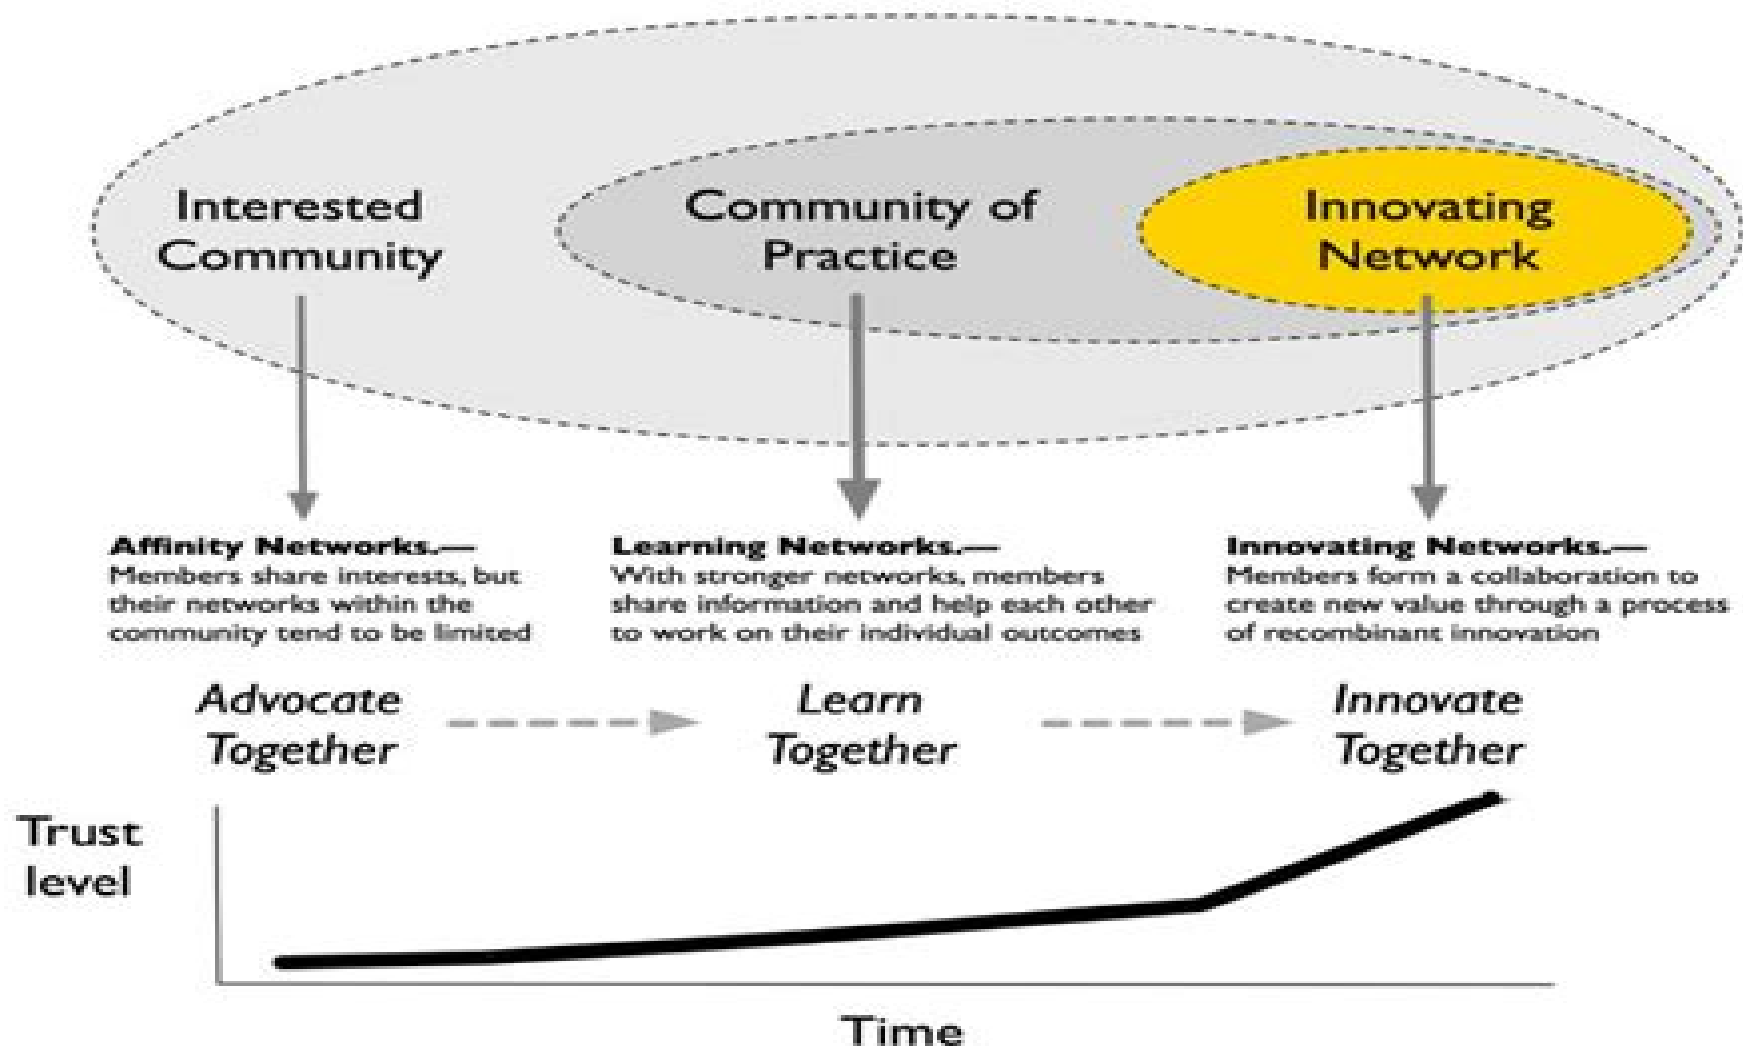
Interested Community

Community of Practice

Innovating Network

**Affinity Networks.—** Members share interests, but their networks within the community tend to be limited

**Learning Networks.—** With stronger networks, members share information and help each other to work on their individual outcomes

**Innovating Networks.—** Members form a collaboration to create new value through a process of recombinant innovation

*Advocate Together*

*Learn Together*

*Innovate Together*

Trust level

Time